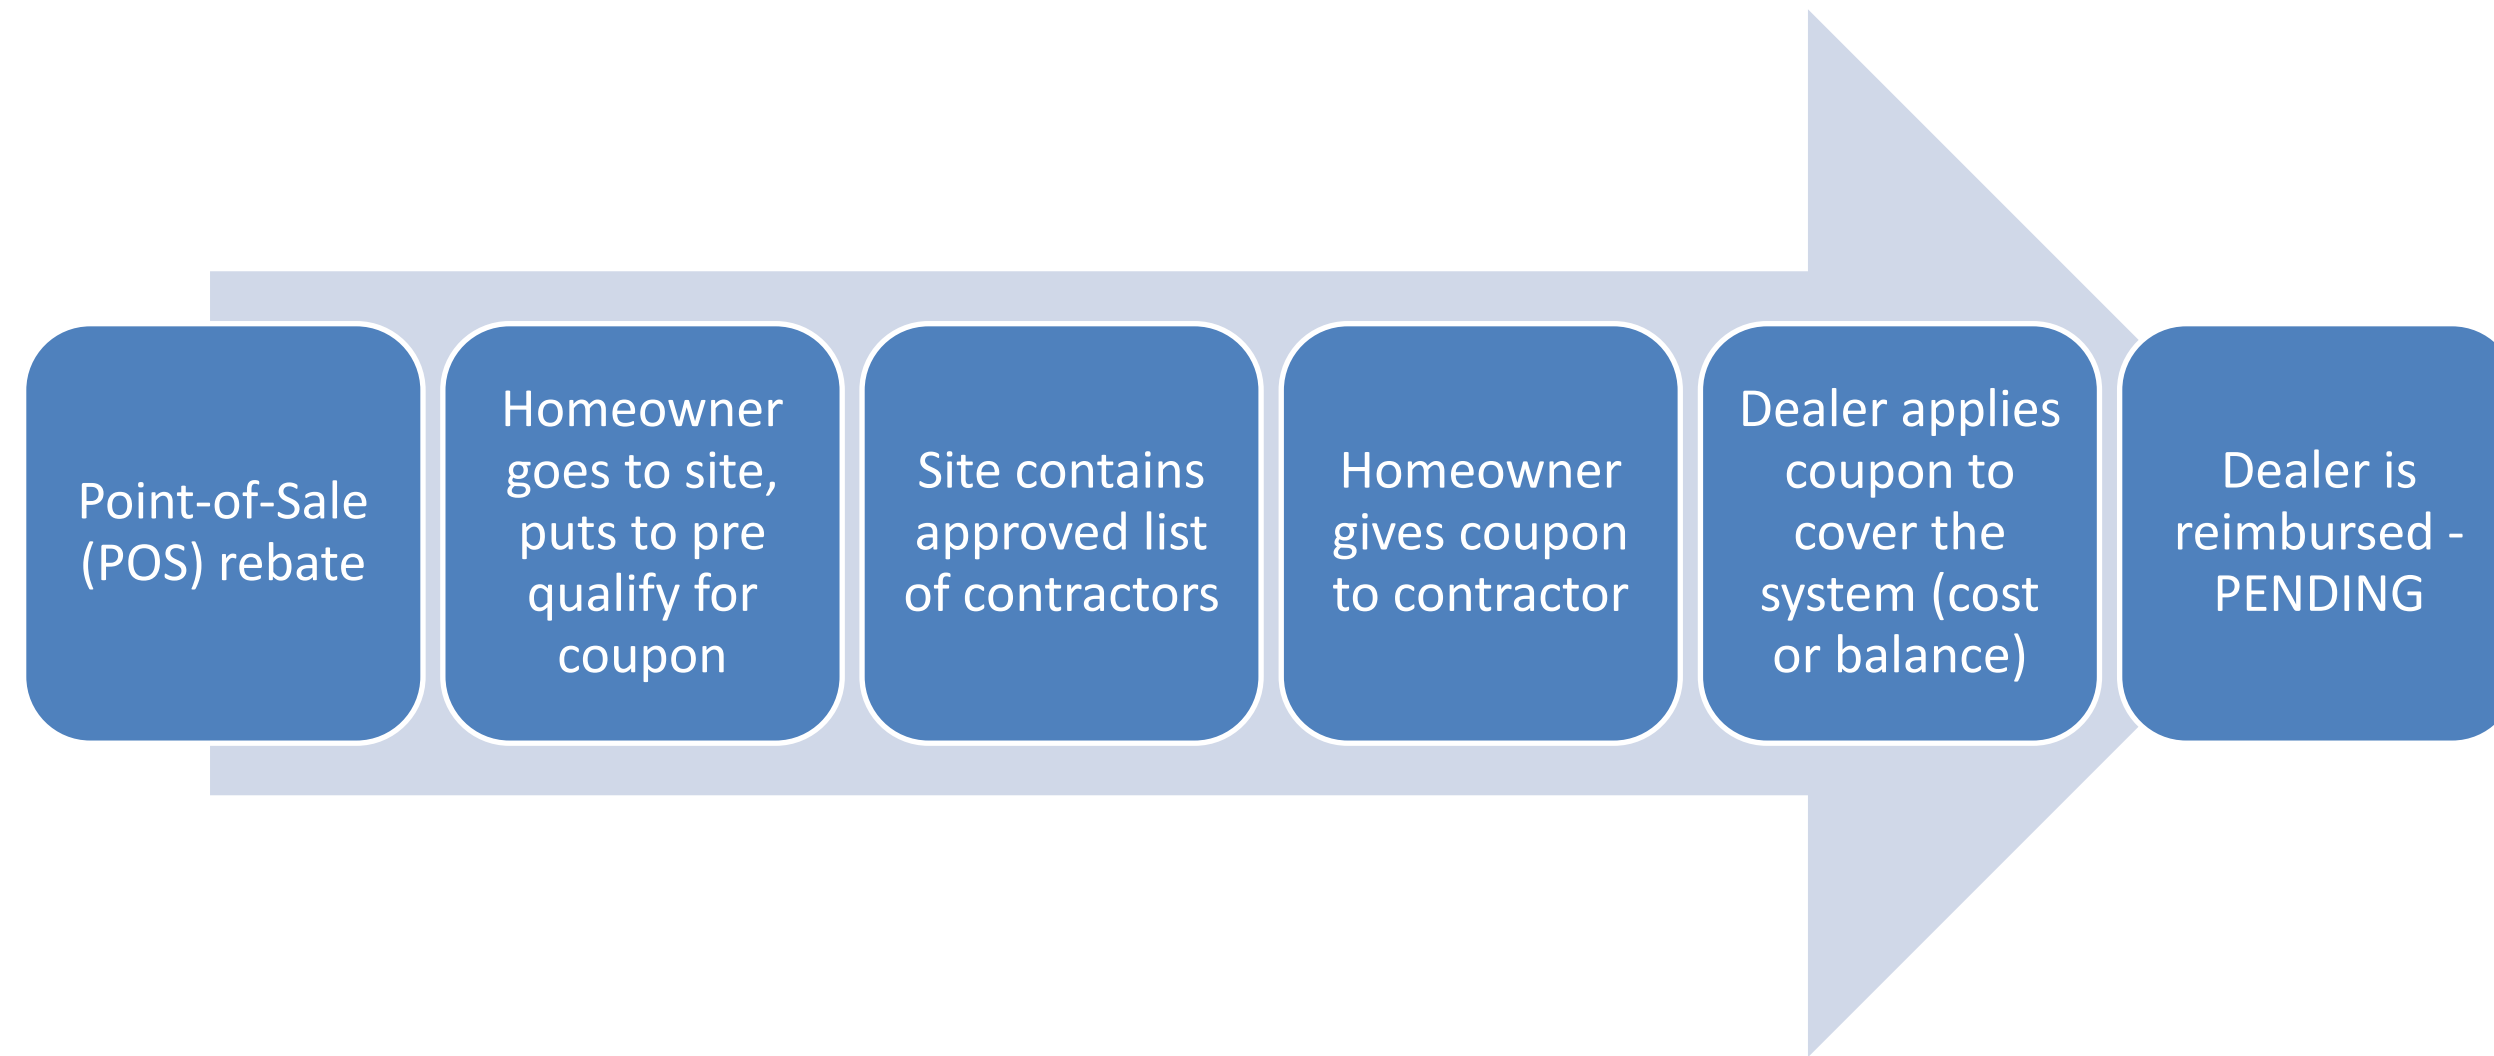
Point-of-Sale (POS) rebate

Homeowner goes to site, puts to pre qualify for coupon

Site contains approved list of contractors

Homeowner gives coupon to contractor

Dealer applies coupon to cover the system (cost or balance)

Dealer is reimbursed - PENDING